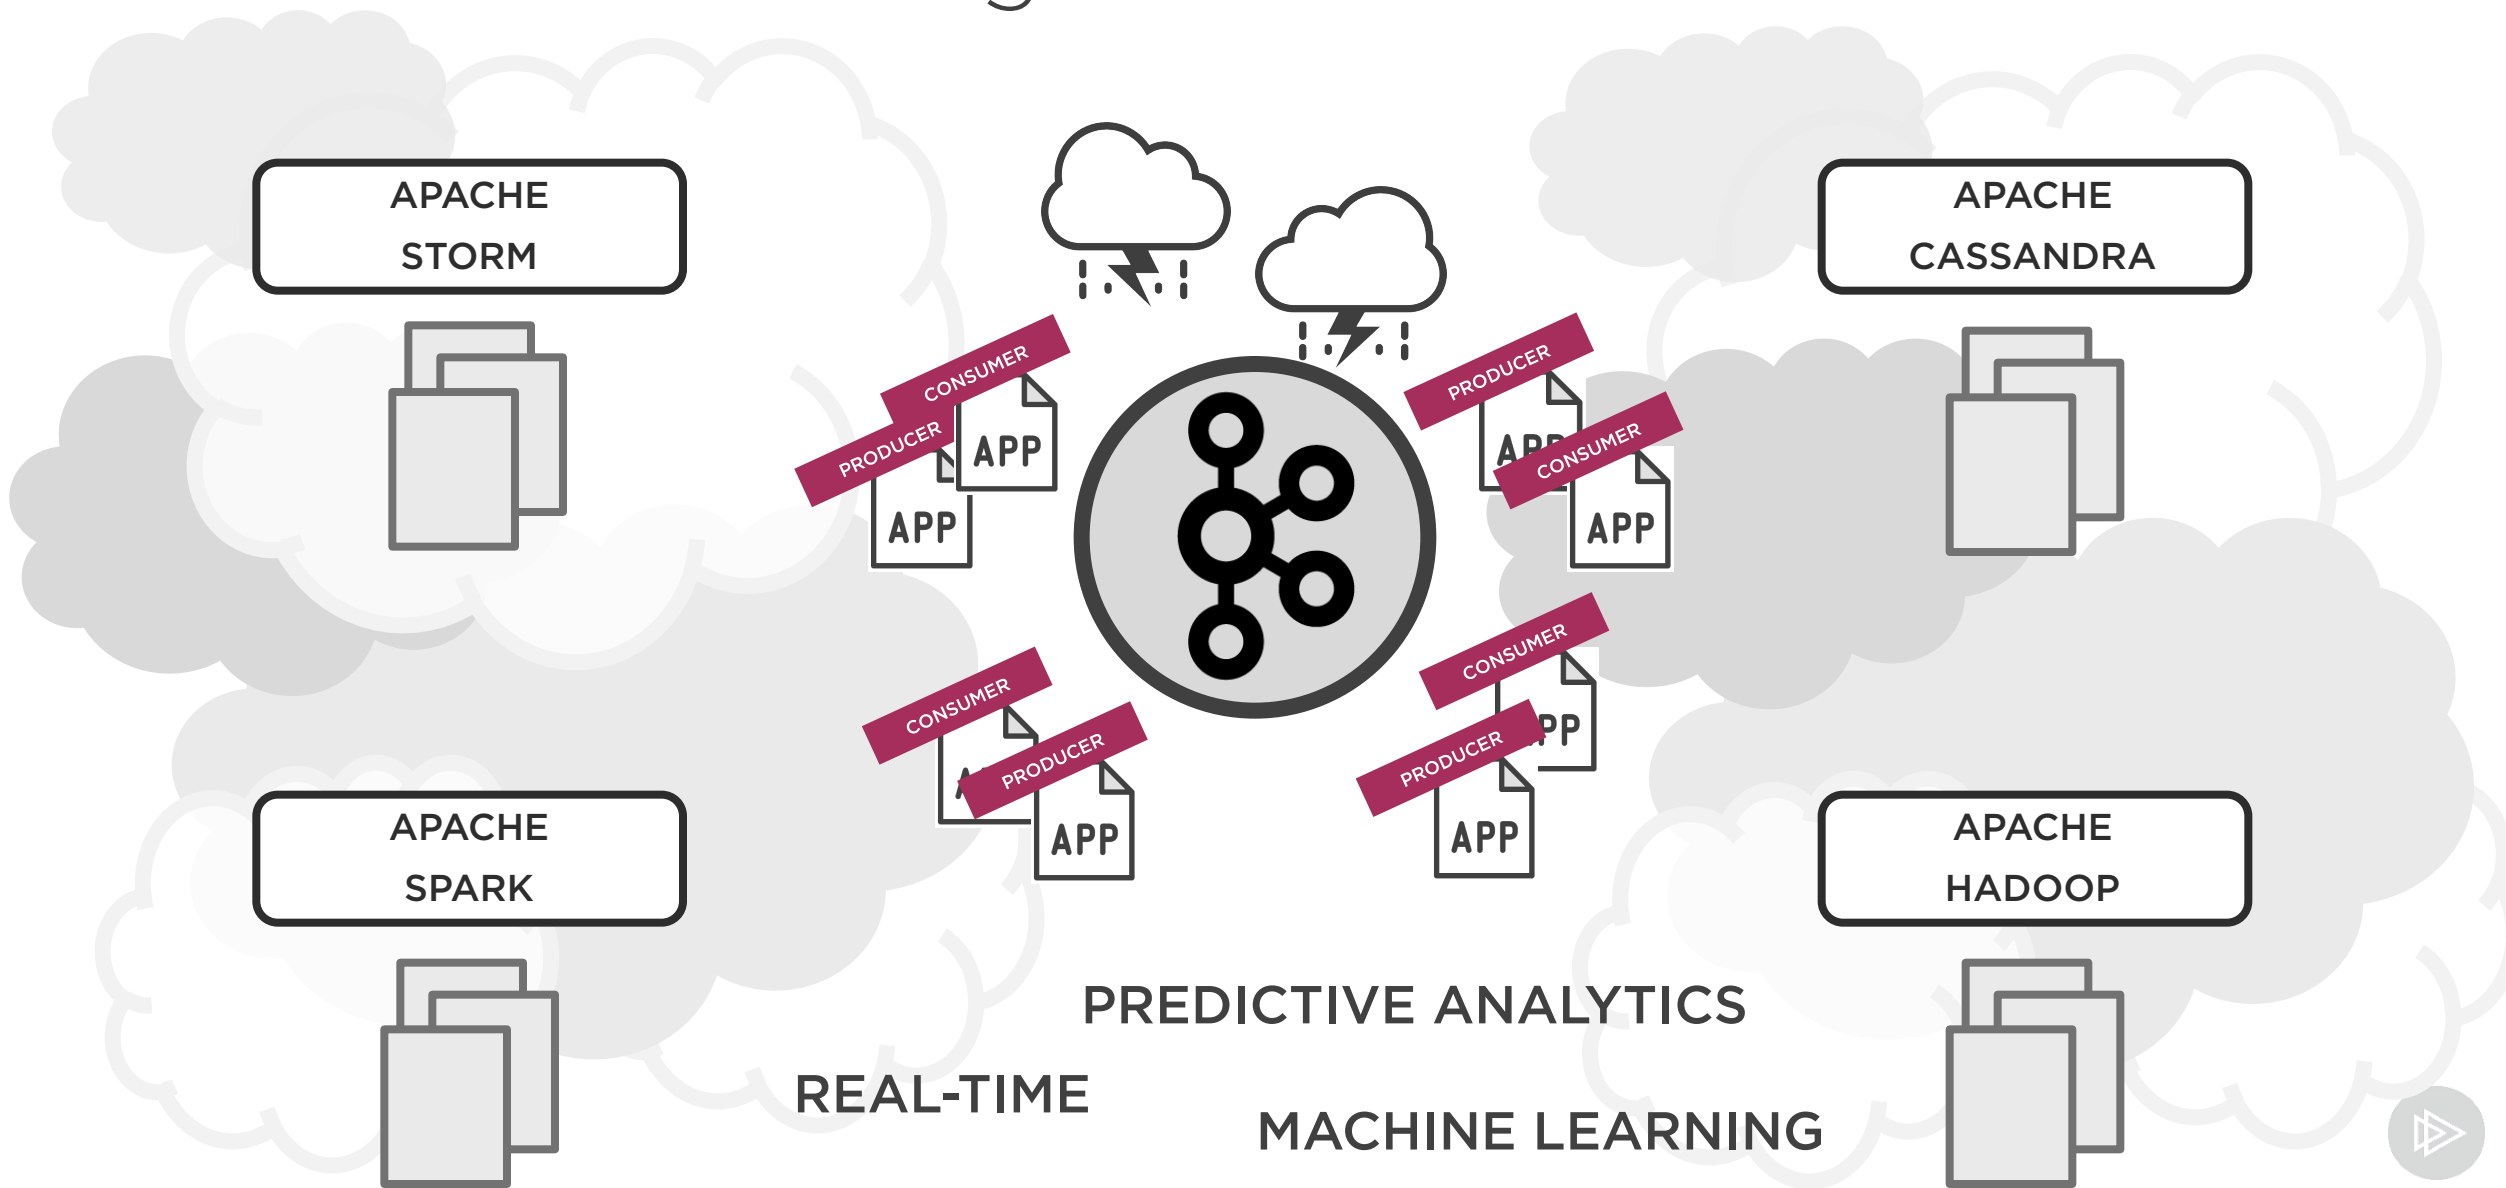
APACHE
STORM

APACHE
CASSANDRA

CONSUMER
APP
PRODUCER
APP

PRODUCER
APP
CONSUMER
APP

CONSUMER
A
PRODUCER
APP

CONSUMER
APP
PRODUCER
APP

APACHE
SPARK

APACHE
HADOOP

PREDICTIVE ANALYTICS

REAL-TIME

MACHINE LEARNING